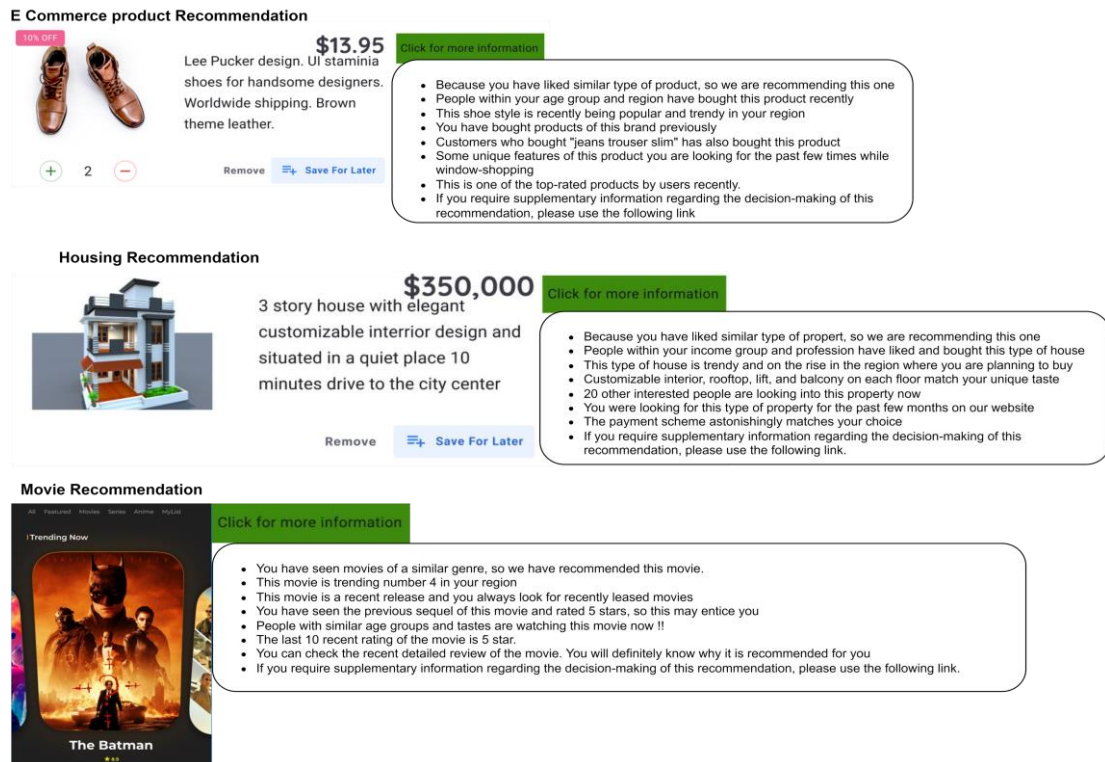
E Commerce product Recommendation

10% OFF

$13.95

Lee Pucker design. UI staminia shoes for handsome designers. Worldwide shipping. Brown theme leather.

Click for more information

- Because you have liked similar type of product, so we are recommending this one
- People within your age group and region have bought this product recently
- This shoe style is recently being popular and trendy in your region
- You have bought products of this brand previously
- Customers who bought "jeans trouser slim" has also bought this product
- Some unique features of this product you are looking for the past few times while window-shopping
- This is one of the top-rated products by users recently.
- If you require supplementary information regarding the decision-making of this recommendation, please use the following link

2

Remove Save For Later

Housing Recommendation

$350,000

3 story house with elegant customizable interrior design and situated in a quiet place 10 minutes drive to the city center

Click for more information

- Because you have liked similar type of propert, so we are recommending this one
- People within your income group and profession have liked and bought this type of house
- This type of house is trendy and on the rise in the region where you are planning to buy
- Customizable interior, rooftop, lift, and balcony on each floor match your unique taste
- 20 other interested people are looking into this property now
- You were looking for this type of property for the past few months on our website
- The payment scheme astonishingly matches your choice
- If you require supplementary information regarding the decision-making of this recommendation, please use the following link.

Remove Save For Later

Movie Recommendation

All Featured Movies Series Anime MyList

Trending Now

Click for more information

- You have seen movies of a similar genre, so we have recommended this movie.
- This movie is trending number 4 in your region
- This movie is a recent release and you always look for recently leased movies
- You have seen the previous sequel of this movie and rated 5 stars, so this may entice you
- People with similar age groups and tastes are watching this movie now !!
- The last 10 recent rating of the movie is 5 star.
- You can check the recent detailed review of the movie. You will definitely know why it is recommended for you
- If you require supplementary information regarding the decision-making of this recommendation, please use the following link.

The Batman